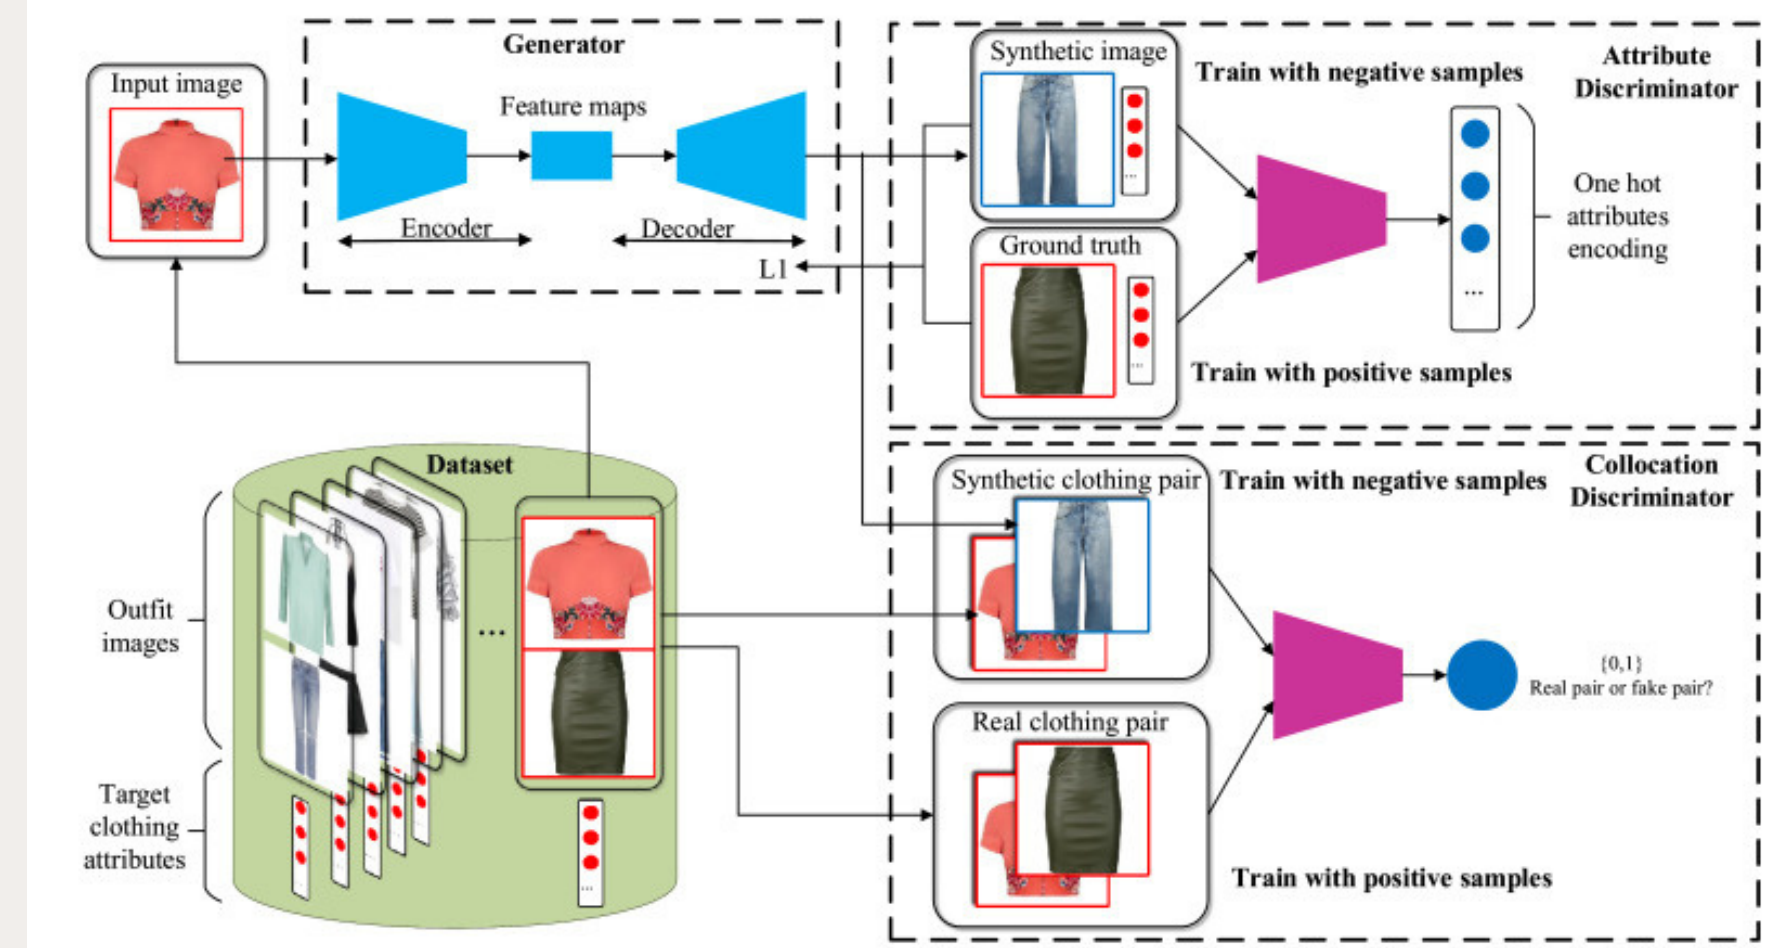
Input image

Generator

Feature maps

Encoder

Decoder

L1

Synthetic image

Train with negative samples

Attribute Discriminator

One hot attributes encoding

Ground truth

Train with positive samples

Dataset

Outfit images

Target clothing attributes

Synthetic clothing pair

Train with negative samples

Collocation Discriminator

{0,1}
Real pair or fake pair?

Real clothing pair

Train with positive samples